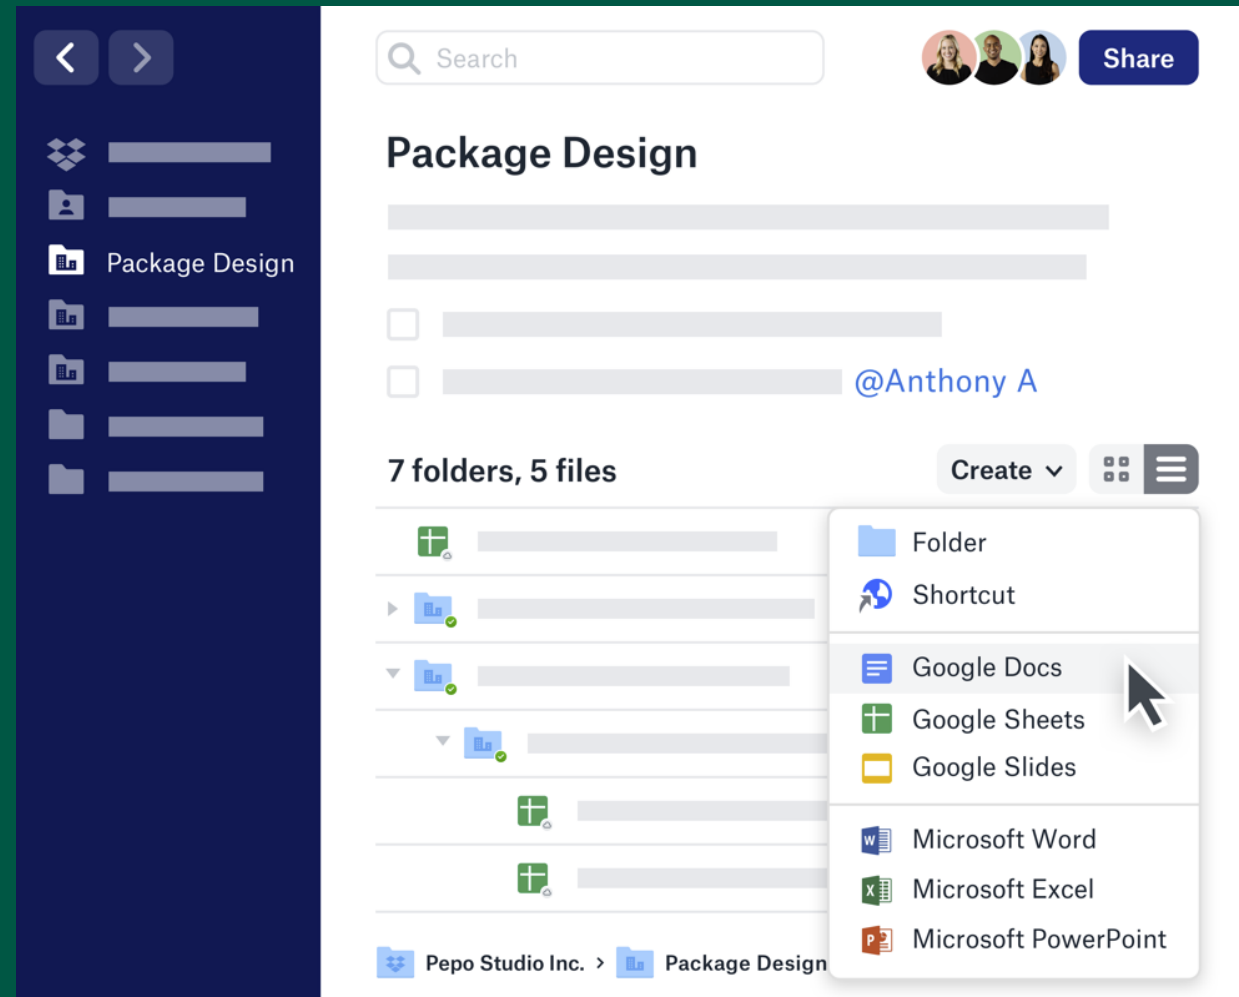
Package Design

Search

Share

Package Design

@Anthony A

7 folders, 5 files

Create

Folder
Shortcut
Google Docs
Google Sheets
Google Slides
Microsoft Word
Microsoft Excel
Microsoft PowerPoint

Pepo Studio Inc. > Package Design